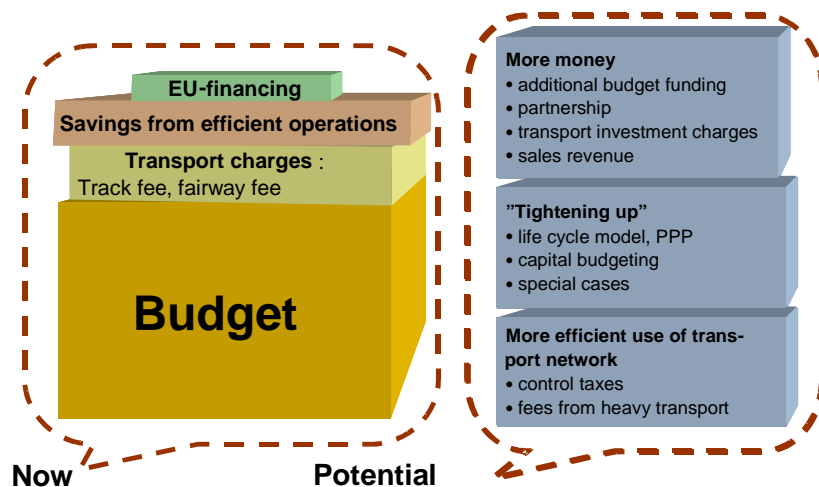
EU-financing

Savings from efficient operations

Transport charges :
Track fee, fairway fee

Budget

Now

Potential

More money
• additional budget funding
• partnership
• transport investment charges
• sales revenue

"Tightening up"
• life cycle model, PPP
• capital budgeting
• special cases

More efficient use of transport network
• control taxes
• fees from heavy transport